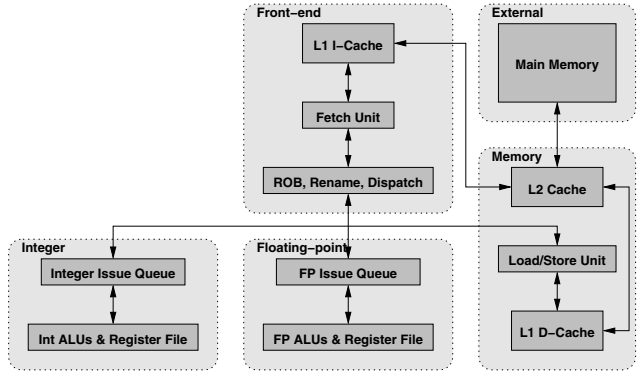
Front–end

L1 I–Cache

Fetch Unit

ROB, Rename, Dispatch

External

Main Memory

Memory

L2 Cache

Load/Store Unit

L1 D–Cache

Integer

Integer Issue Queue

Int ALUs & Register File

Floating–point

FP Issue Queue

FP ALUs & Register File